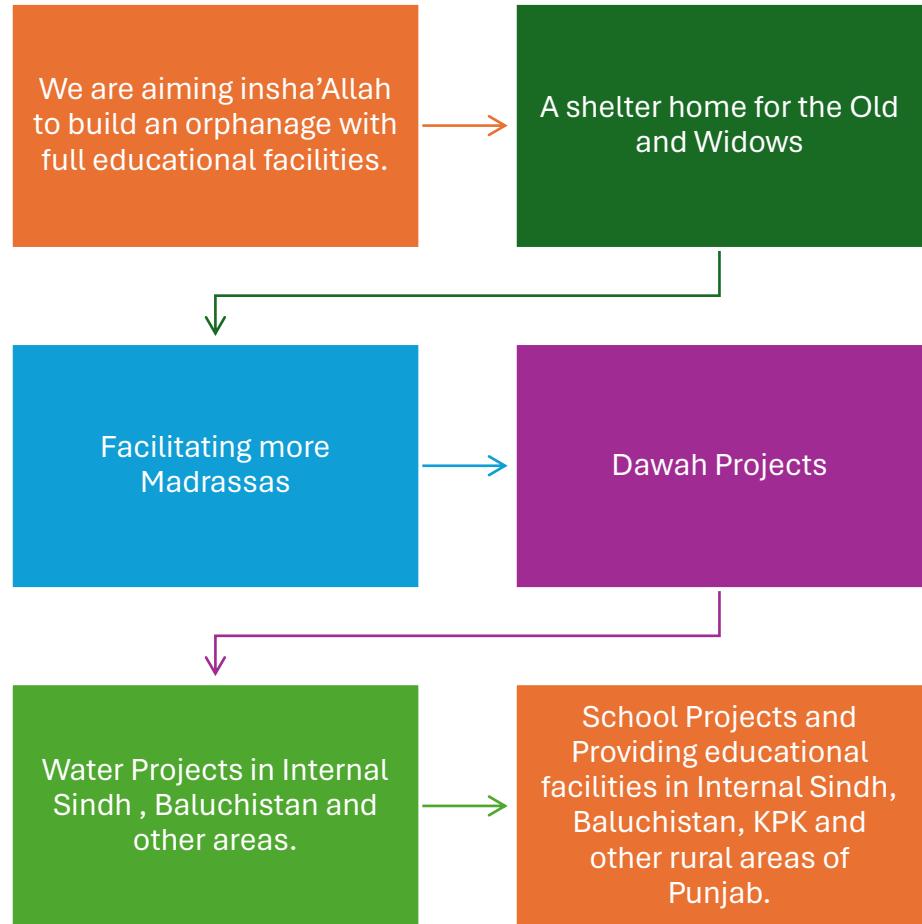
We are aiming insha’Allah to build an orphanage with full educational facilities.

A shelter home for the Old and Widows

Facilitating more Madrassas

Dawah Projects

Water Projects in Internal Sindh , Baluchistan and other areas.

School Projects and Providing educational facilities in Internal Sindh, Baluchistan, KPK and other rural areas of Punjab.